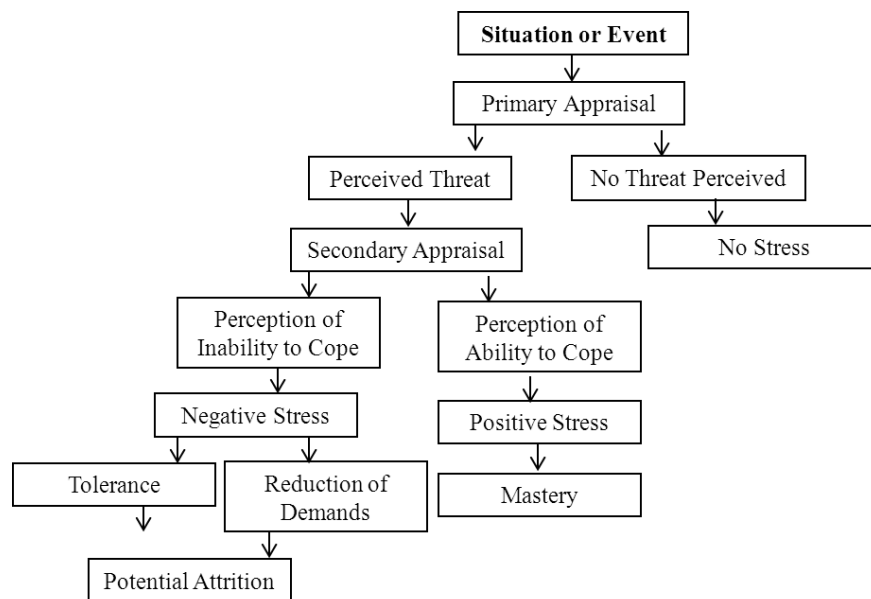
Situation or Event

Primary Appraisal

Perceived Threat

No Threat Perceived

Secondary Appraisal

No Stress

Perception of Inability to Cope

Perception of Ability to Cope

Negative Stress

Positive Stress

Tolerance

Reduction of Demands

Mastery

Potential Attrition